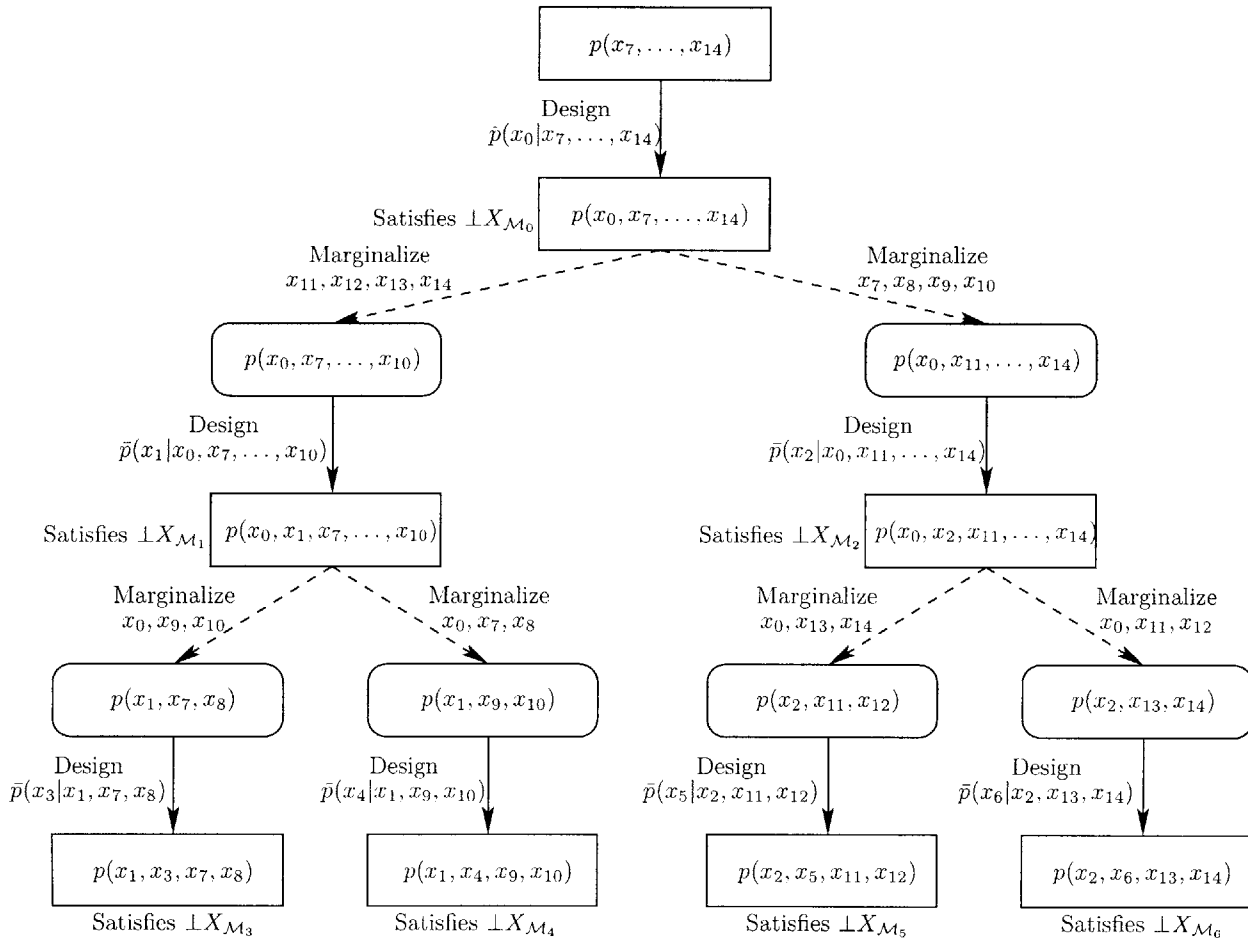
$p(x_7, \ldots, x_{14})$

Design
$\hat{p}(x_0|x_7, \ldots, x_{14})$

Satisfies $\perp X_{\mathcal{M}_0}$ $p(x_0, x_7, \ldots, x_{14})$

Marginalize
$x_{11}, x_{12}, x_{13}, x_{14}$

Marginalize
$x_7, x_8, x_9, x_{10}$

$p(x_0, x_7, \ldots, x_{10})$

$p(x_0, x_{11}, \ldots, x_{14})$

Design
$\bar{p}(x_1|x_0, x_7, \ldots, x_{10})$

Design
$\bar{p}(x_2|x_0, x_{11}, \ldots, x_{14})$

Satisfies $\perp X_{\mathcal{M}_1}$ $p(x_0, x_1, x_7, \ldots, x_{10})$

Satisfies $\perp X_{\mathcal{M}_2}$ $p(x_0, x_2, x_{11}, \ldots, x_{14})$

Marginalize
$x_0, x_9, x_{10}$

Marginalize
$x_0, x_7, x_8$

Marginalize
$x_0, x_{13}, x_{14}$

Marginalize
$x_0, x_{11}, x_{12}$

$p(x_1, x_7, x_8)$

$p(x_1, x_9, x_{10})$

$p(x_2, x_{11}, x_{12})$

$p(x_2, x_{13}, x_{14})$

Design
$\bar{p}(x_3|x_1, x_7, x_8)$

Design
$\bar{p}(x_4|x_1, x_9, x_{10})$

Design
$\bar{p}(x_5|x_2, x_{11}, x_{12})$

Design
$\bar{p}(x_6|x_2, x_{13}, x_{14})$

$p(x_1, x_3, x_7, x_8)$
Satisfies $\perp X_{\mathcal{M}_3}$

$p(x_1, x_4, x_9, x_{10})$
Satisfies $\perp X_{\mathcal{M}_4}$

$p(x_2, x_5, x_{11}, x_{12})$
Satisfies $\perp X_{\mathcal{M}_5}$

$p(x_2, x_6, x_{13}, x_{14})$
Satisfies $\perp X_{\mathcal{M}_6}$